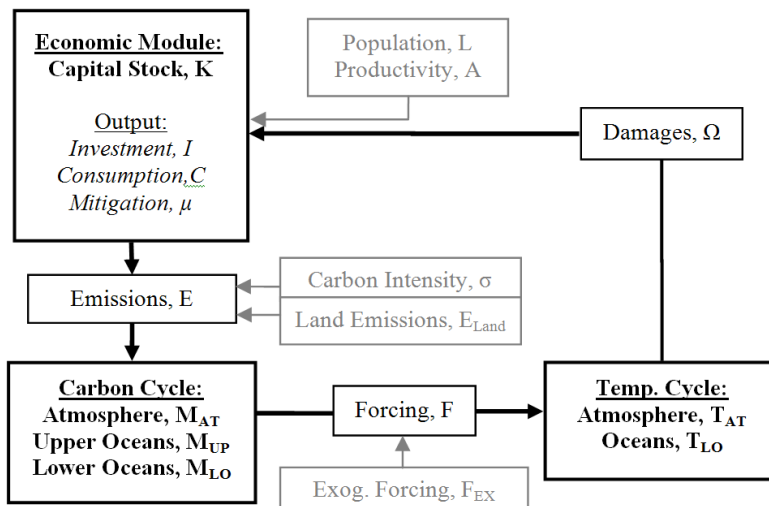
Economic Module:
Capital Stock, K

Output:
Investment, I
Consumption,C
Mitigation, $\mu$

Population, L
Productivity, A

Damages, $\Omega$

Emissions, E

Carbon Intensity, $\sigma$

Land Emissions, $E_{Land}$

Carbon Cycle:
Atmosphere, $M_{AT}$
Upper Oceans, $M_{UP}$
Lower Oceans, $M_{LO}$

Forcing, F

Temp. Cycle:
Atmosphere, $T_{AT}$
Oceans, $T_{LO}$

Exog. Forcing, $F_{EX}$